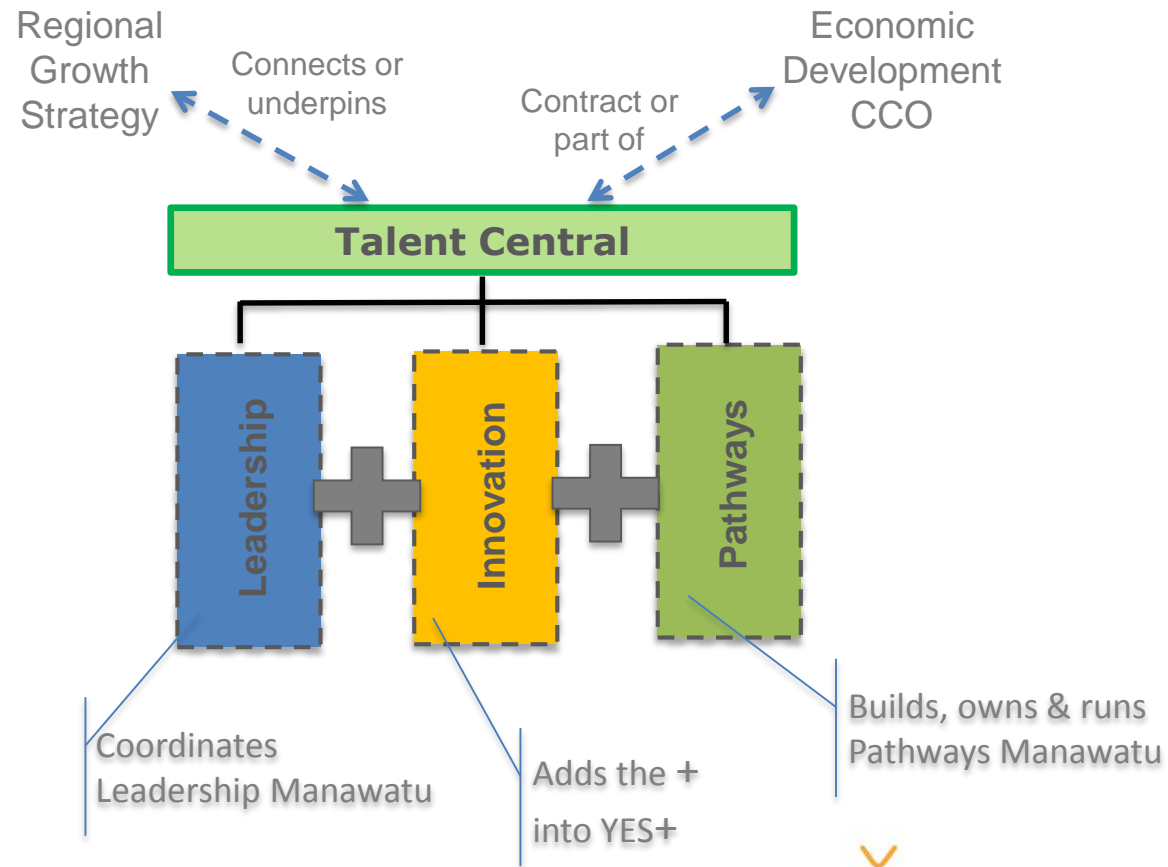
Regional Growth Strategy

Connects or underpins

Contract or part of

Economic Development CCO

Talent Central

Leadership

Innovation

Pathways

Coordinates Leadership Manawatu

Adds the + into YES+

Builds, owns & runs Pathways Manawatu